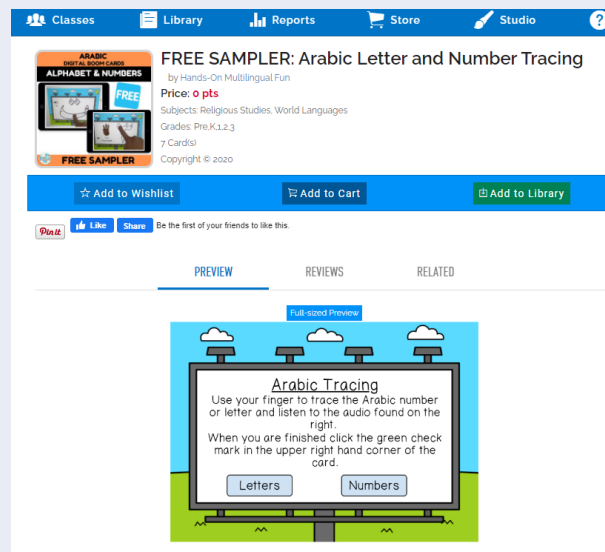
Classes Library Reports Store Studio ?

ARABIC
DIGITAL BOOM CARDS
ALPHABET & NUMBERS
FREE
FREE SAMPLER

FREE SAMPLER: Arabic Letter and Number Tracing

by Hands-On Multilingual Fun

Price: 0 pts

Subjects: Religious Studies, World Languages

Grades: Pre.K,1,2,3

7 Card(s)

Copyright © 2020

☆ Add to Wishlist | Add to Cart | Add to Library

Pin it | Like | Share | Be the first of your friends to like this.

PREVIEW REVIEWS RELATED

Full-sized Preview

Arabic Tracing

Use your finger to trace the Arabic number or letter and listen to the audio found on the right.

When you are finished click the green check mark in the upper right hand corner of the card.

Letters Numbers